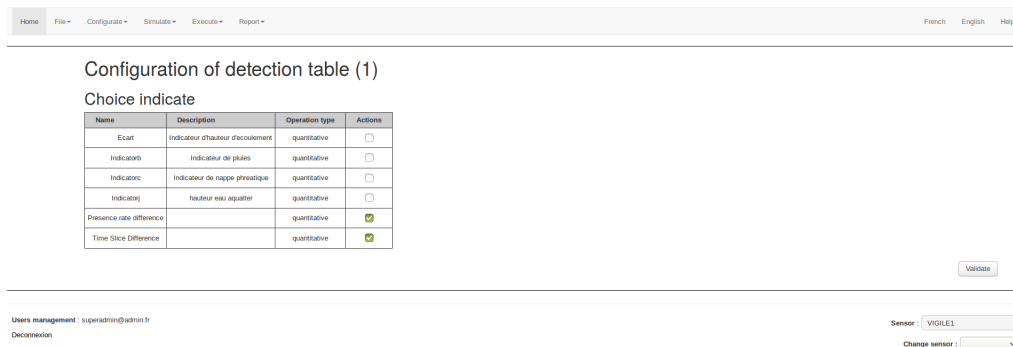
Home File▾ Configurate▾ Simulate▾ Execute▾ Report▾ French English Help

Configuration of detection table (1)

Choice indicate

| Name | Description | Operation type | Actions |
|---|---|---|---|
| Ecart | Indicateur d'hauteur d'ecoulement | quantitative | ☐ |
| Indicatorb | Indicateur de pluies | quantitative | ☐ |
| Indicatorc | Indicateur de nappe phreatique | quantitative | ☐ |
| Indicatorj | hauteur eau aqualter | quantitative | ☐ |
| Presence rate difference | | quantitative | ☑ |
| Time Slice Difference | | quantitative | ☑ |

Validate

Users management : superadmin@admin.fr

Deconnexion

Sensor : VIGILE1

Change sensor :